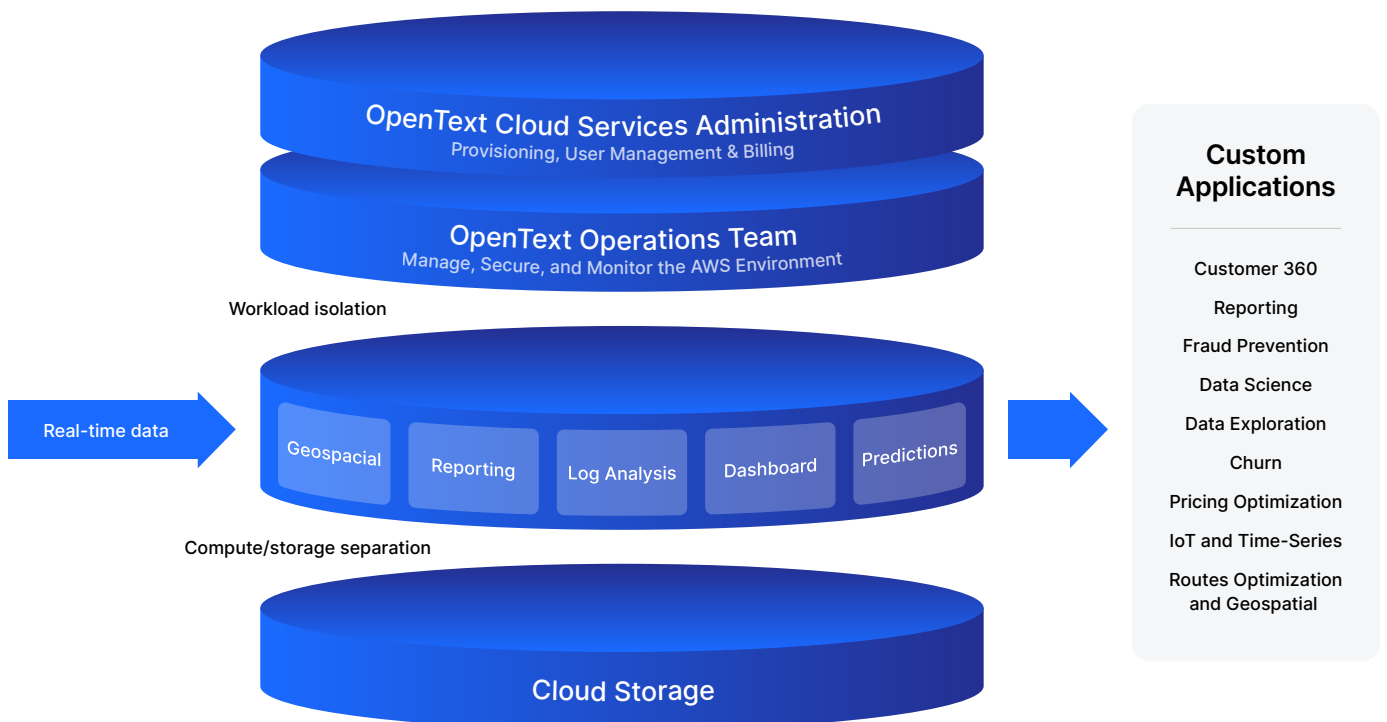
OpenText Cloud Services Administration
Provisioning, User Management & Billing

OpenText Operations Team
Manage, Secure, and Monitor the AWS Environment

Workload isolation

Real-time data

Geospacial

Reporting

Log Analysis

Dashboard

Predictions

Compute/storage separation

Cloud Storage

Custom Applications

Customer 360

Reporting

Fraud Prevention

Data Science

Data Exploration

Churn

Pricing Optimization

IoT and Time-Series

Routes Optimization and Geospatial